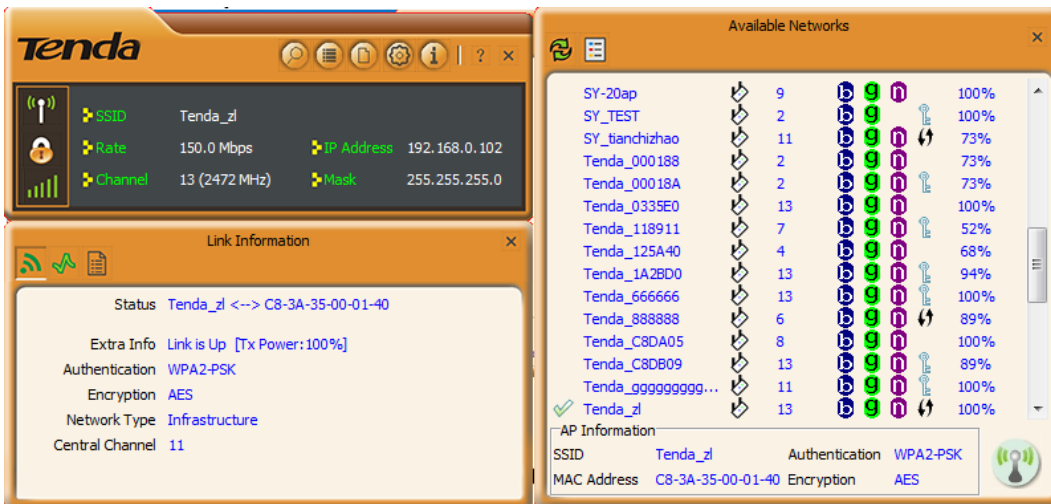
Tenda

? ×

SSID Tenda_zl
Rate 150.0 Mbps
IP Address 192.168.0.102
Channel 13 (2472 MHz)
Mask 255.255.255.0

Link Information ×

Status Tenda_zl <--> C8-3A-35-00-01-40

Extra Info Link is Up [Tx Power:100%]
Authentication WPA2-PSK
Encryption AES
Network Type Infrastructure
Central Channel 11

Available Networks ×

| | | | | |
|---|---|---|---|---|
| SY-20ap | 9 | b g n | | 100% |
| SY_TEST | 2 | b g | | 100% |
| SY_tianchizhao | 11 | b g n | | 73% |
| Tenda_000188 | 2 | b g n | | 73% |
| Tenda_00018A | 2 | b g n | | 73% |
| Tenda_0335E0 | 13 | b g n | | 100% |
| Tenda_118911 | 7 | b g n | | 52% |
| Tenda_125A40 | 4 | b g n | | 68% |
| Tenda_1A2BD0 | 13 | b g n | | 94% |
| Tenda_666666 | 13 | b g n | | 100% |
| Tenda_888888 | 6 | b g n | | 89% |
| Tenda_C8DA05 | 8 | b g n | | 100% |
| Tenda_C8DB09 | 13 | b g n | | 89% |
| Tenda_gggggggg... | 11 | b g n | | 100% |
| Tenda_zl | 13 | b g n | | 100% |

AP Information
SSID Tenda_zl
Authentication WPA2-PSK
MAC Address C8-3A-35-00-01-40
Encryption AES